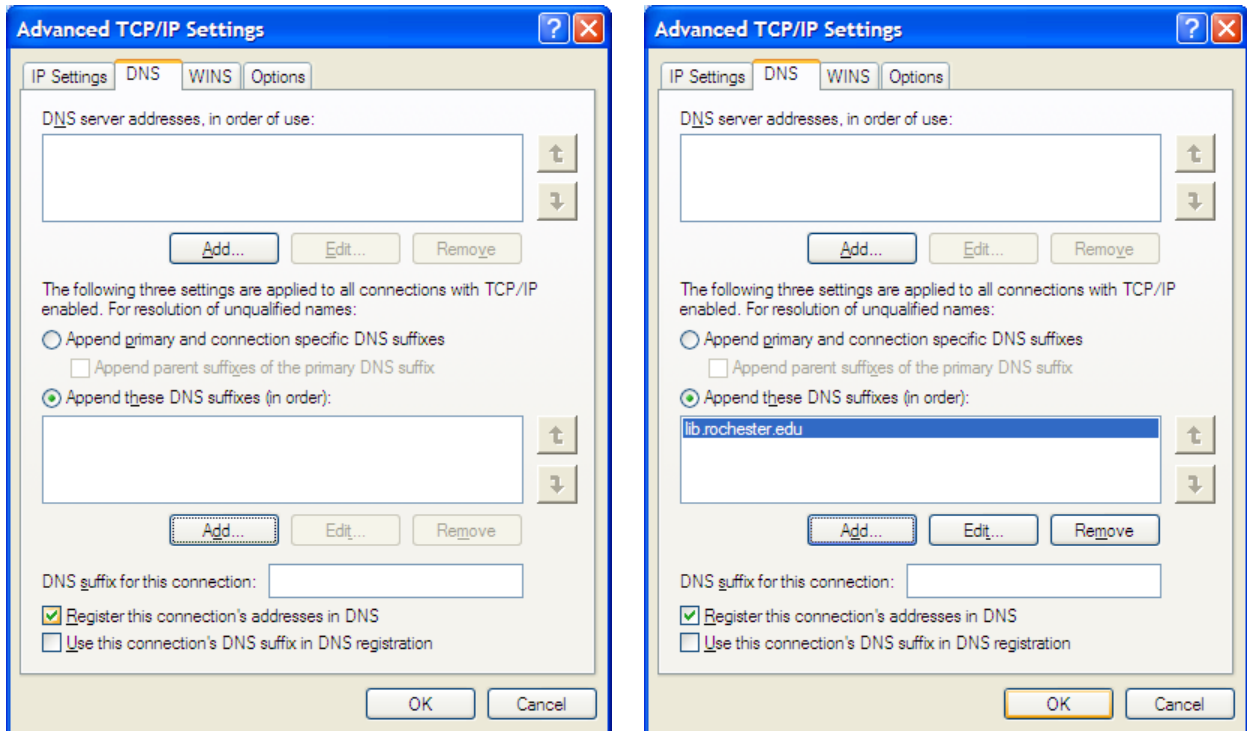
Advanced TCP/IP Settings

IP Settings | DNS | WINS | Options

DNS server addresses, in order of use:

Add... Edit... Remove

The following three settings are applied to all connections with TCP/IP enabled. For resolution of unqualified names:

Append primary and connection specific DNS suffixes

Append parent suffixes of the primary DNS suffix

Append these DNS suffixes (in order):

Add... Edit... Remove

DNS suffix for this connection:

Register this connection's addresses in DNS

Use this connection's DNS suffix in DNS registration

OK Cancel

Advanced TCP/IP Settings

IP Settings | DNS | WINS | Options

DNS server addresses, in order of use:

Add... Edit... Remove

The following three settings are applied to all connections with TCP/IP enabled. For resolution of unqualified names:

Append primary and connection specific DNS suffixes

Append parent suffixes of the primary DNS suffix

Append these DNS suffixes (in order):

lib.rochester.edu

Add... Edit... Remove

DNS suffix for this connection:

Register this connection's addresses in DNS

Use this connection's DNS suffix in DNS registration

OK Cancel